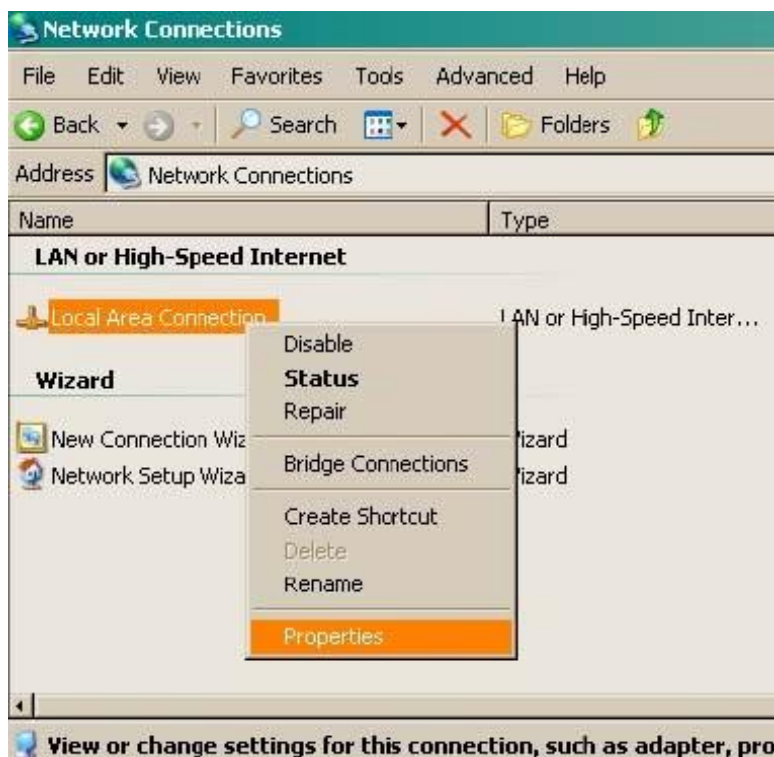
Network Connections

File Edit View Favorites Tools Advanced Help

Back Search Folders

Address Network Connections

| Name | Type |
|---|---|
| LAN or High-Speed Internet | |
| Local Area Connection | LAN or High-Speed Inter... |
| Wizard | |
| New Connection Wiz | Wizard |
| Network Setup Wiza | Wizard |

Disable
Status
Repair
Bridge Connections
Create Shortcut
Delete
Rename
Properties

View or change settings for this connection, such as adapter, pro